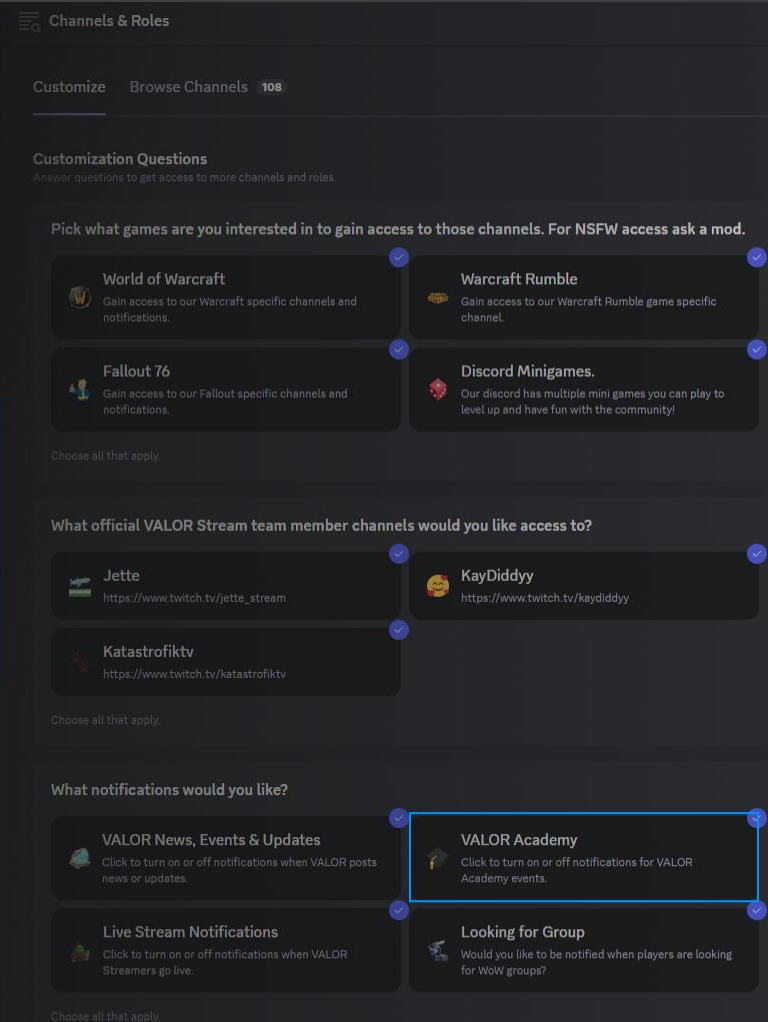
Channels & Roles

Customize Browse Channels 108

Customization Questions
Answer questions to get access to more channels and roles.

Pick what games are you interested in to gain access to those channels. For NSFW access ask a mod.

World of Warcraft
Gain access to our Warcraft specific channels and notifications.

Warcraft Rumble
Gain access to our Warcraft Rumble game specific channel.

Fallout 76
Gain access to our Fallout specific channels and notifications.

Discord Minigames.
Our discord has multiple mini games you can play to level up and have fun with the community!

Choose all that apply.

What official VALOR Stream team member channels would you like access to?

Jette
https://www.twitch.tv/jette_stream

KayDiddyy
https://www.twitch.tv/kaydiddyy

Katastrofiktv
https://www.twitch.tv/katastrofiktv

Choose all that apply.

What notifications would you like?

VALOR News, Events & Updates
Click to turn on or off notifications when VALOR posts news or updates.

VALOR Academy
Click to turn on or off notifications for VALOR Academy events.

Live Stream Notifications
Click to turn on or off notifications when VALOR Streamers go live.

Looking for Group
Would you like to be notified when players are looking for WoW groups?

Choose all that apply.